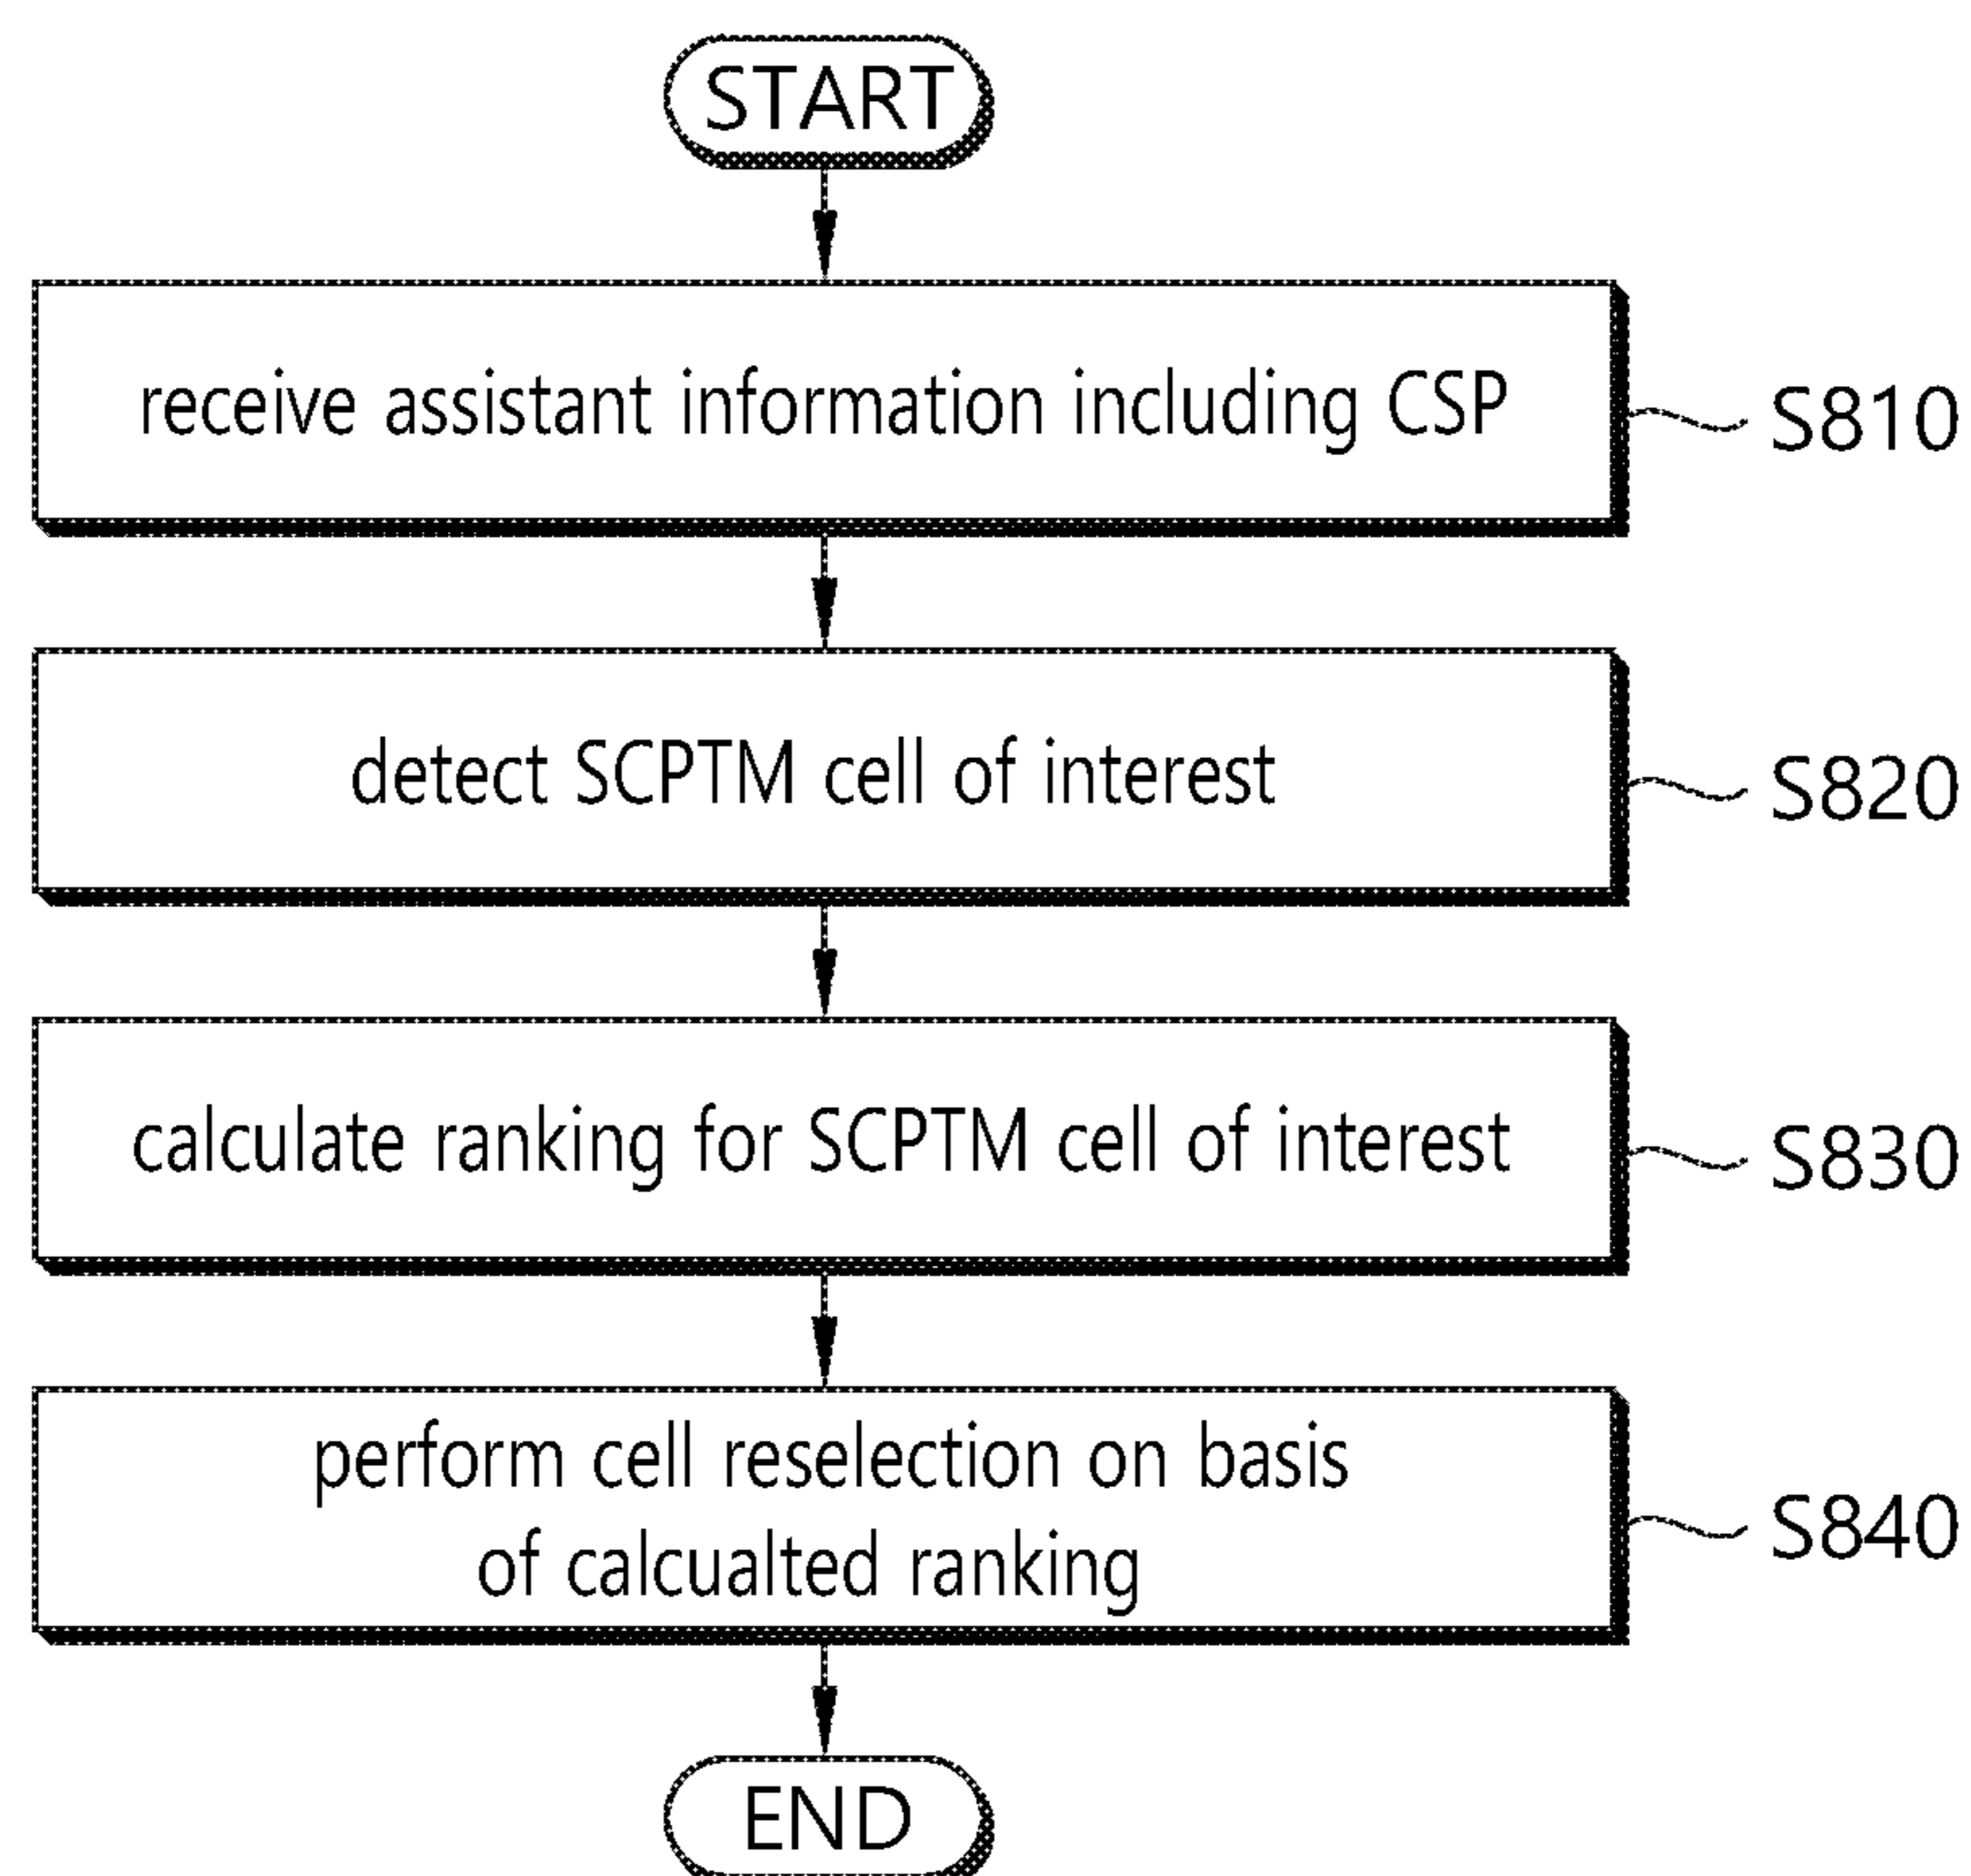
START

receive assistant information including CSP

S810

detect SCPTM cell of interest

S820

calculate ranking for SCPTM cell of interest

S830

perform cell reselection on basis of calcualted ranking

S840

END